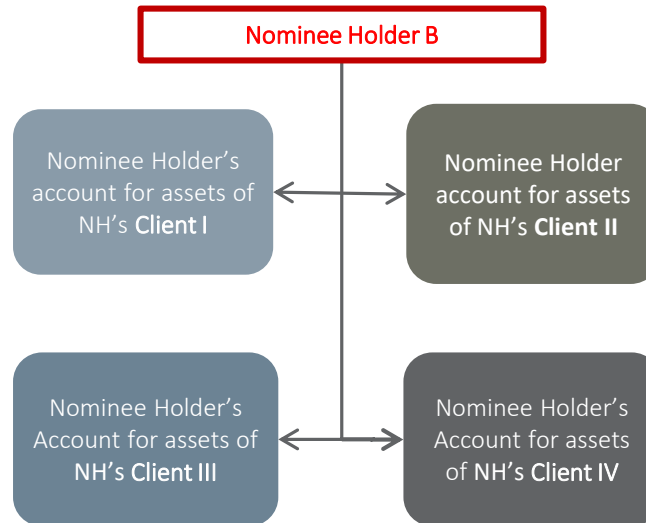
Nominee Holder B

Nominee Holder's account for assets of NH's Client I

Nominee Holder account for assets of NH's Client II

Nominee Holder's Account for assets of NH's Client III

Nominee Holder's Account for assets of NH's Client IV